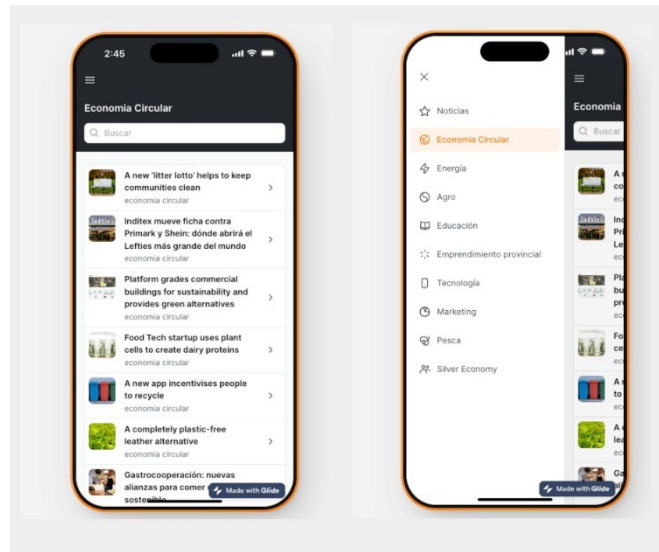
2:45

Economia Circular

Buscar

A new 'litter lotto' helps to keep communities clean
economia circular

Inditex mueve ficha contra Primark y Shein: dónde abrirá el Lefties más grande del mundo
economia circular

Platform grades commercial buildings for sustainability and provides green alternatives
economia circular

Food Tech startup uses plant cells to create dairy proteins
economia circular

A new app incentivises people to recycle
economia circular

A completely plastic-free leather alternative
economia circular

Gastrocooperación: nuevas alianzas para comer sostenible

Made with Glide

×

Noticias
Economia Circular
Energía
Agro
Educación
Emprendimiento provincial
Tecnología
Marketing
Pesca
Silver Economy

Economia

Buscar

Made with Glide